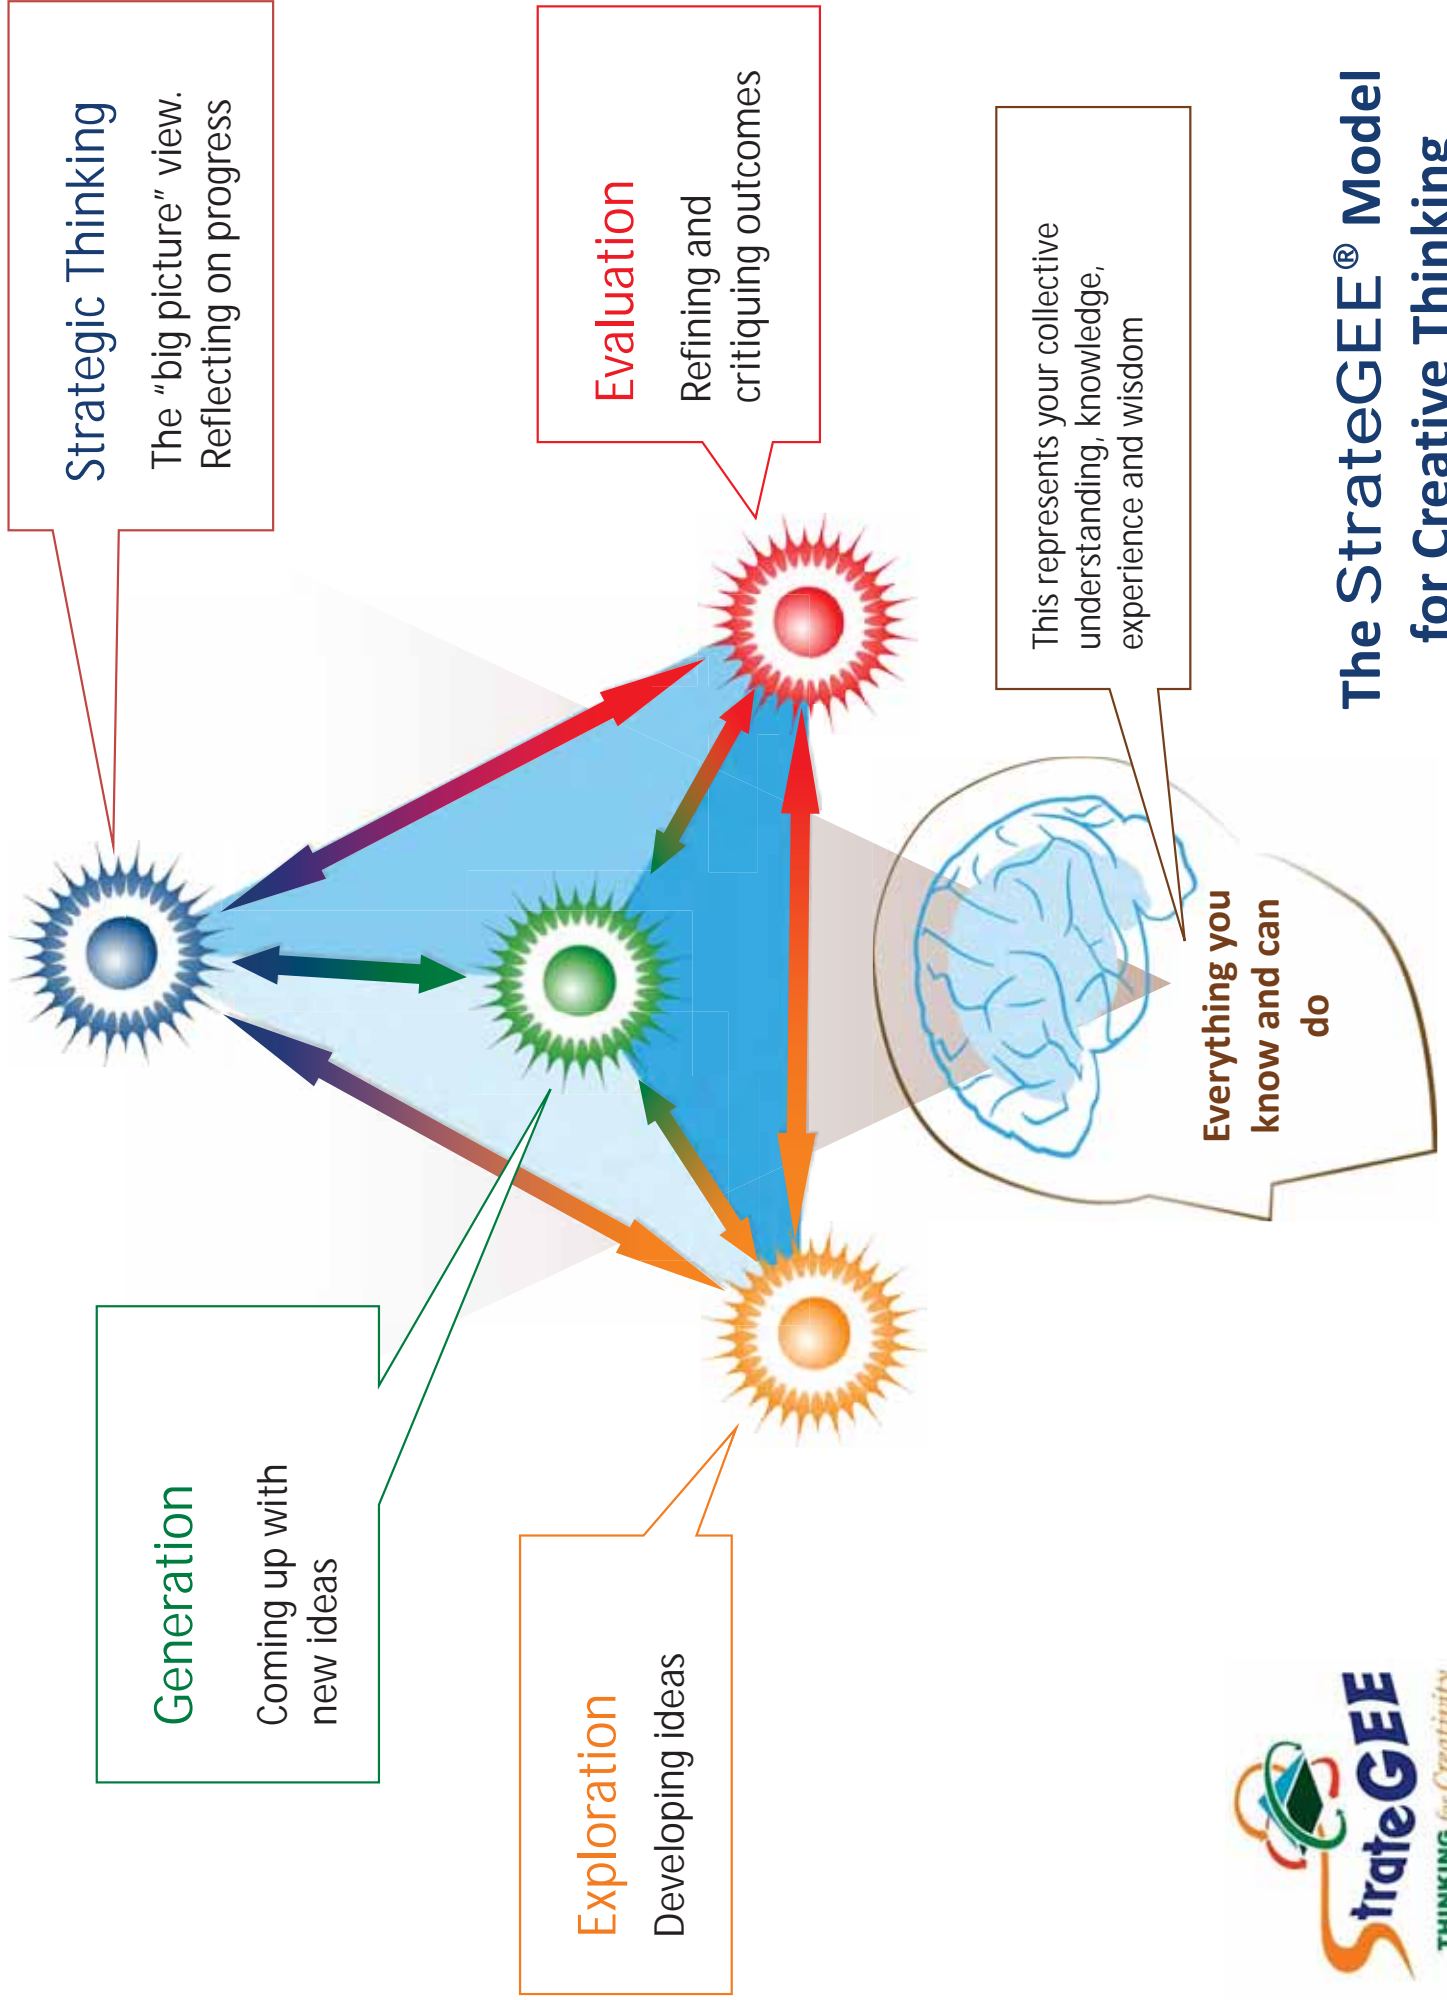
The StrateGEE® Model
for Creative Thinking

Strategic Thinking

The "big picture" view. Reflecting on progress

Evaluation

Refining and critiquing outcomes

This represents your collective understanding, knowledge, experience and wisdom

Everything you know and can do

Generation

Coming up with new ideas

Exploration

Developing ideas

StrateGEE
THINKING for Creativity